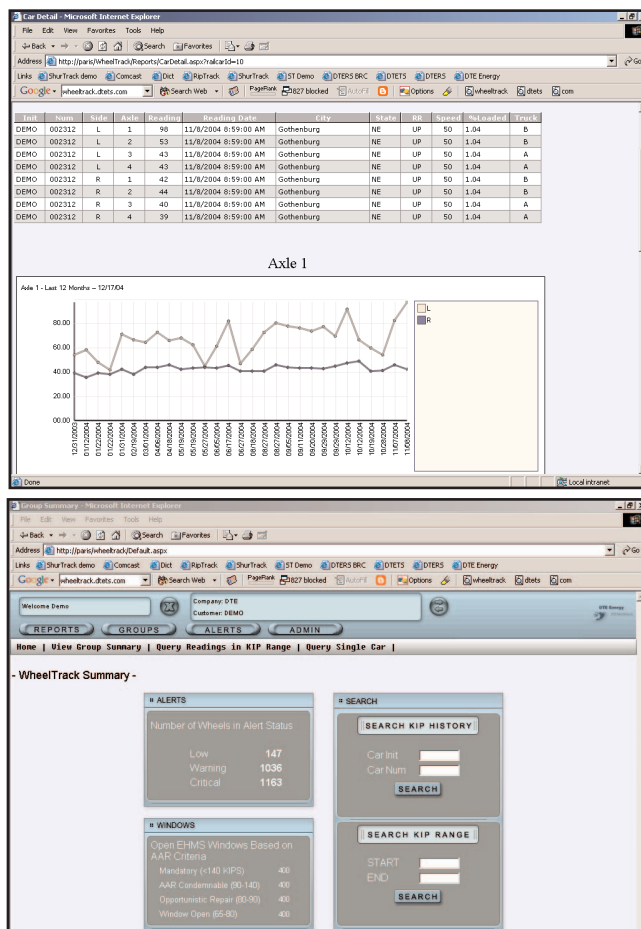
Car Detail - Microsoft Internet Explorer

File Edit View Favorites Tools Help

Back Search Favorites

Address http://paris/WheelTrack/Reports/CarDetail.aspx?railcarId=10 Go

Links ShurTrack demo Comcast Dict RipTrack ShurTrack ST Demo DTERS BRC DTETS DTERS DTE Energy

Google wheeltrack.dtets.com Search Web PageRank 827 blocked AutoFill Options wheeltrack dtets com

| Init | Num | Side | Axle | Reading | Reading Date | City | State | RR | Speed | %Loaded | Truck |
|---|---|---|---|---|---|---|---|---|---|---|---|
| DEMO | 002312 | L | 1 | 98 | 11/8/2004 8:59:00 AM | Gothenburg | NE | UP | 50 | 1.04 | B |
| DEMO | 002312 | L | 2 | 53 | 11/8/2004 8:59:00 AM | Gothenburg | NE | UP | 50 | 1.04 | B |
| DEMO | 002312 | L | 3 | 43 | 11/8/2004 8:59:00 AM | Gothenburg | NE | UP | 50 | 1.04 | A |
| DEMO | 002312 | L | 4 | 43 | 11/8/2004 8:59:00 AM | Gothenburg | NE | UP | 50 | 1.04 | A |
| DEMO | 002312 | R | 1 | 42 | 11/8/2004 8:59:00 AM | Gothenburg | NE | UP | 50 | 1.04 | B |
| DEMO | 002312 | R | 2 | 44 | 11/8/2004 8:59:00 AM | Gothenburg | NE | UP | 50 | 1.04 | B |
| DEMO | 002312 | R | 3 | 40 | 11/8/2004 8:59:00 AM | Gothenburg | NE | UP | 50 | 1.04 | A |
| DEMO | 002312 | R | 4 | 39 | 11/8/2004 8:59:00 AM | Gothenburg | NE | UP | 50 | 1.04 | A |

Axle 1

Axle 1 - Last 12 Months -- 12/17/04

L
R

80.00
60.00
40.00
20.00
00.00

12/31/2003 01/12/2004 01/20/2004 01/22/2004 01/31/2004 02/19/2004 03/01/2004 04/06/2004 04/18/2004 05/19/2004 05/27/2004 06/05/2004 06/17/2004 06/25/2004 08/12/2004 08/27/2004 09/05/2004 09/13/2004 09/20/2004 09/29/2004 10/12/2004 10/19/2004 10/28/2004 11/07/2004 11/08/2004

Done Local intranet

Group Summary - Microsoft Internet Explorer

File Edit View Favorites Tools Help

Back Search Favorites

Address http://paris/wheeltrack/Default.aspx Go

Links ShurTrack demo Comcast Dict RipTrack ShurTrack ST Demo DTERS BRC DTETS DTERS DTE Energy

Google wheeltrack.dtets.com Search Web PageRank 827 blocked AutoFill Options wheeltrack dtets com

Welcome Demo

Company: DTE
Customer: DEMO

DTE Energy

REPORTS GROUPS ALERTS ADMIN

Home | View Group Summary | Query Readings in KIP Range | Query Single Car |

- WheelTrack Summary -

ALERTS

Number of Wheels in Alert Status

Low 147
Warning 1036
Critical 1163

SEARCH

SEARCH KIP HISTORY

Car Init
Car Num

SEARCH

WINDOWS

Open EHMS Windows Based on AAR Criteria

Mandatory (<140 KIPS) 400
AAR Condemnable (90-140) 400
Opportunistic Repair (80-90) 400
Window Open (65-80) 400

SEARCH KIP RANGE

START
END

SEARCH